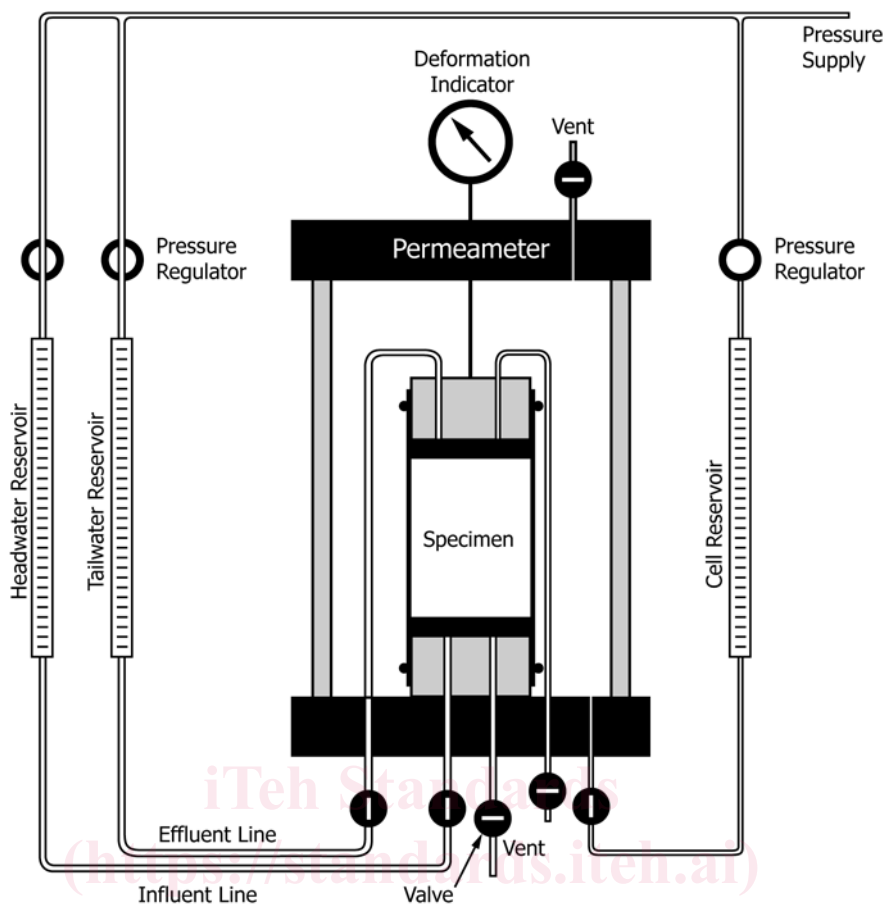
Pressure Supply

Deformation Indicator

Vent

Permeameter

Pressure Regulator

Pressure Regulator

Headwater Reservoir

Tailwater Reservoir

Specimen

Cell Reservoir

iTeh Standards (https://standards.iteh.ai)

Effluent Line

Vent

Influent Line

Valve